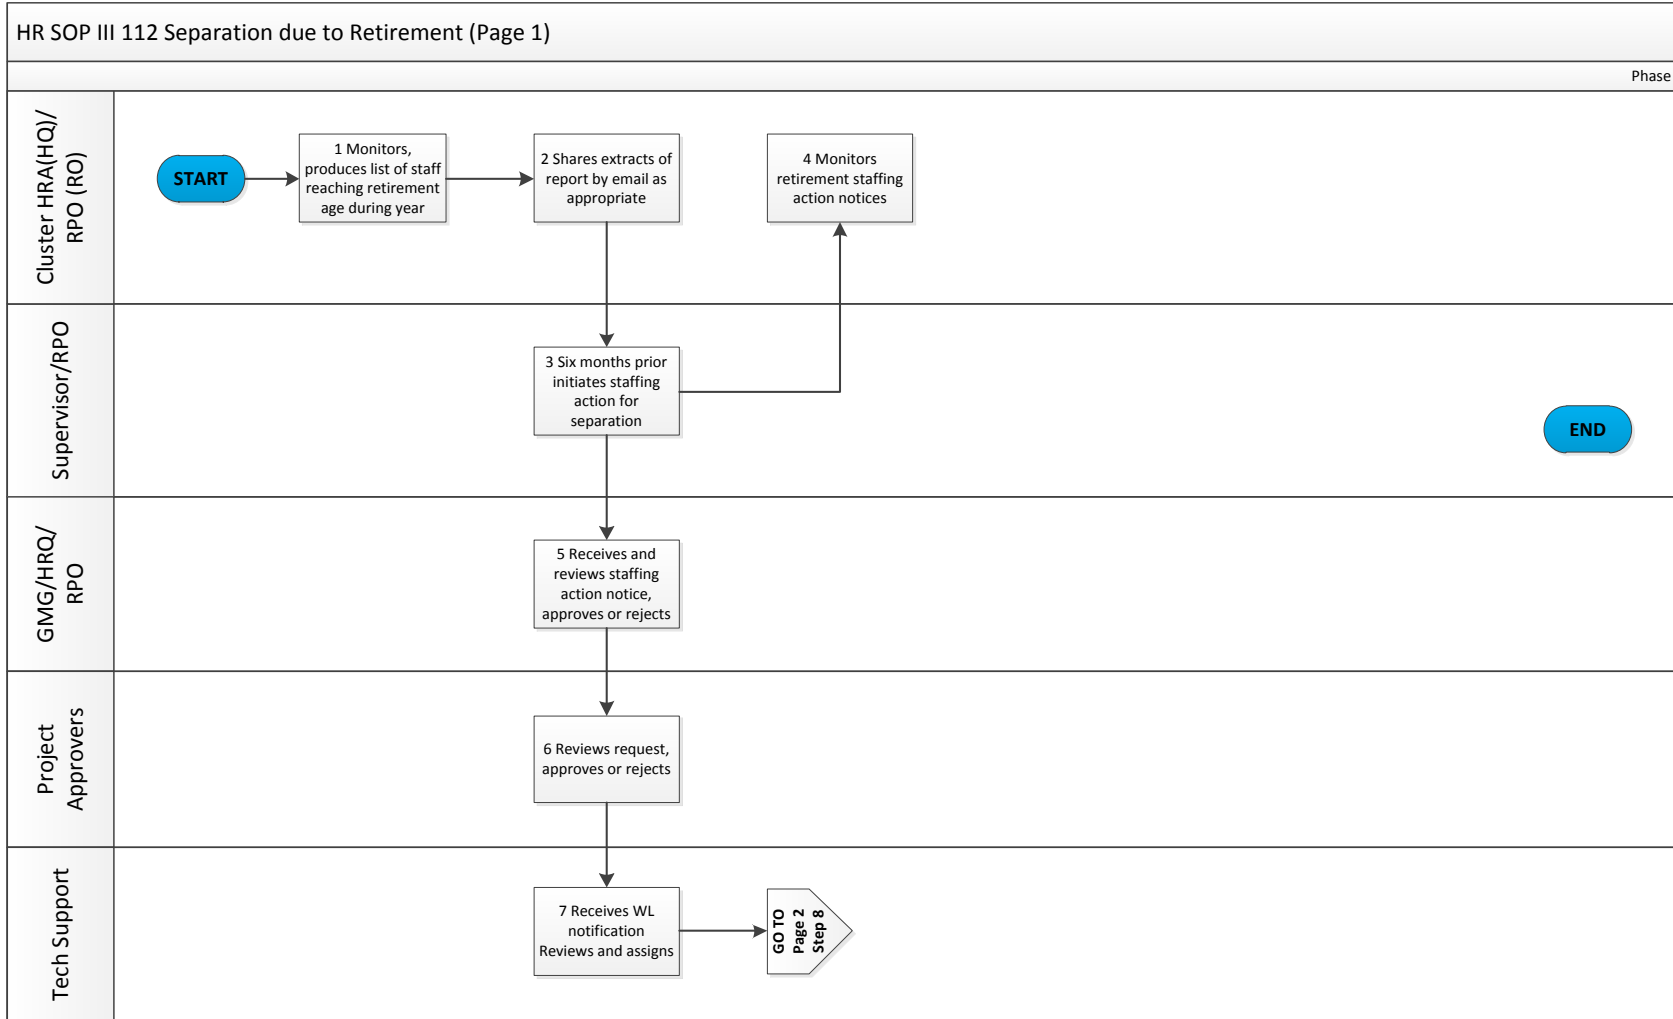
HR SOP III 112 Separation due to Retirement (Page 1)

Phase

Cluster HRA(HQ)/ RPO (RO)

START

1 Monitors, produces list of staff reaching retirement age during year

2 Shares extracts of report by email as appropriate

4 Monitors retirement staffing action notices

Supervisor/RPO

3 Six months prior initiates staffing action for separation

END

GMG/HRQ/ RPO

5 Receives and reviews staffing action notice, approves or rejects

Project Approvers

6 Reviews request, approves or rejects

Tech Support

7 Receives WL notification Reviews and assigns

GO TO Page 2 Step 8